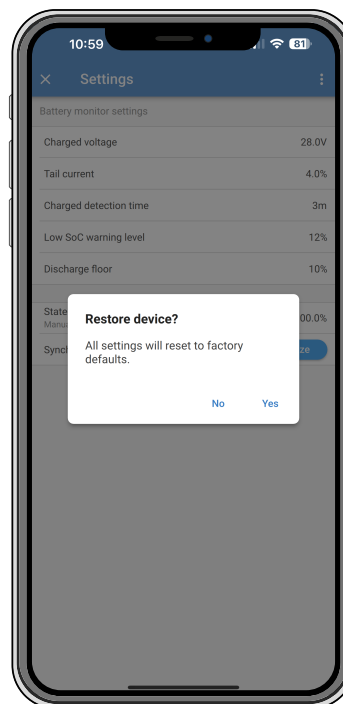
10:59

81

Settings

Battery monitor settings

Charged voltage 28.0V

Tail current 4.0%

Charged detection time 3m

Low SoC warning level 12%

Discharge floor 10%

State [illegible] 00.0%

Manu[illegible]

Synch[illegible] ze

Restore device?

All settings will reset to factory defaults.

No Yes